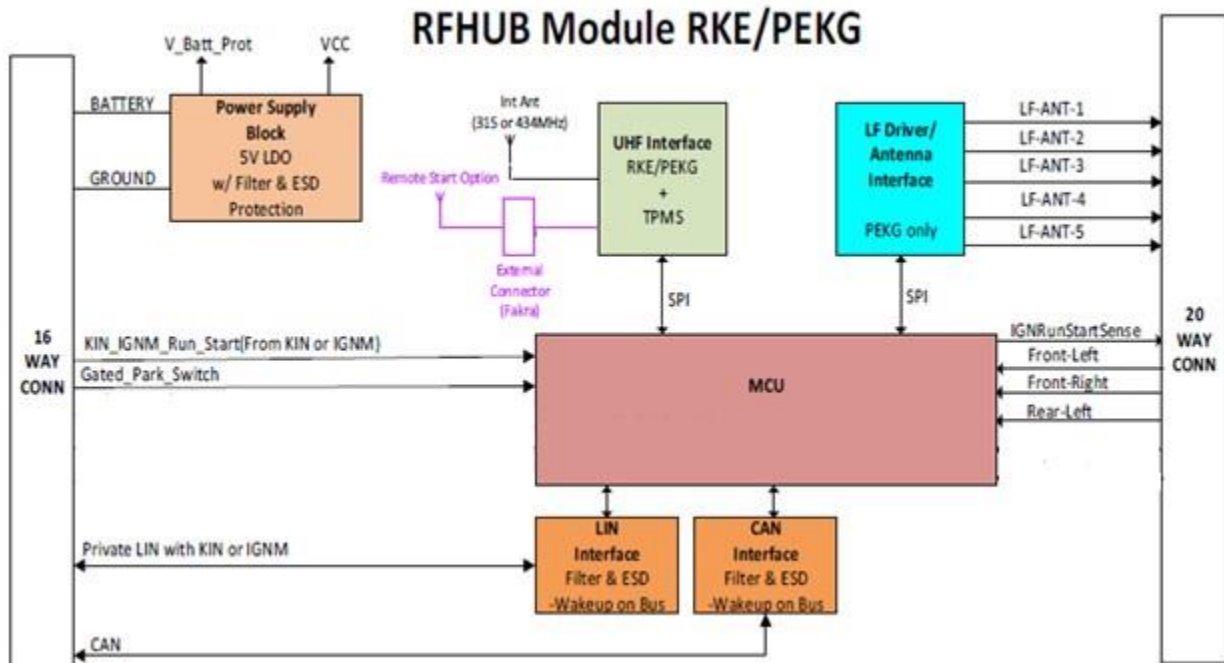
RFHUB Module RKE/PEKG

V_Batt_Prot
VCC
BATTERY
GROUND

Power Supply Block
5V LDO
w/ Filter & ESD Protection

Int Ant
(315 or 434MHz)

Remote Start Option

External Connector (Fakra)

UHF Interface
RKE/PEKG
+
TPMS

LF Driver/ Antenna Interface

PEKG only

LF-ANT-1
LF-ANT-2
LF-ANT-3
LF-ANT-4
LF-ANT-5

SPI
SPI

16 WAY CONN

KIN_IGNM_Run_Start(From KIN or IGNM)
Gated_Park_Switch

MCU

IGNRunStartSense
Front-Left
Front-Right
Rear-Left

20 WAY CONN

Private LIN with KIN or IGNM

LIN Interface
Filter & ESD
-Wakeup on Bus

CAN Interface
Filter & ESD
-Wakeup on Bus

CAN